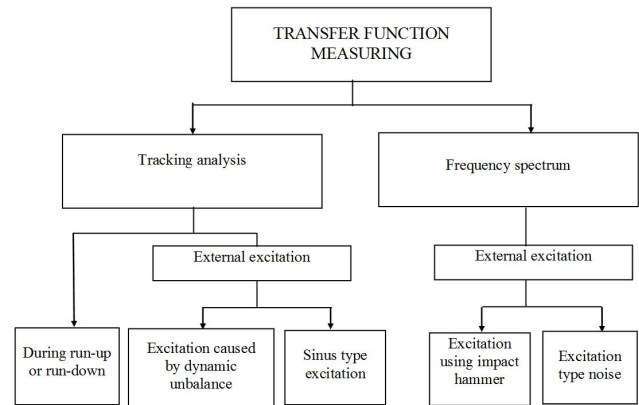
TRANSFER FUNCTION MEASURING

Tracking analysis

Frequency spectrum

External excitation

External excitation

During run-up or run-down

Excitation caused by dynamic unbalance

Sinus type excitation

Excitation using impact hammer

Excitation type noise